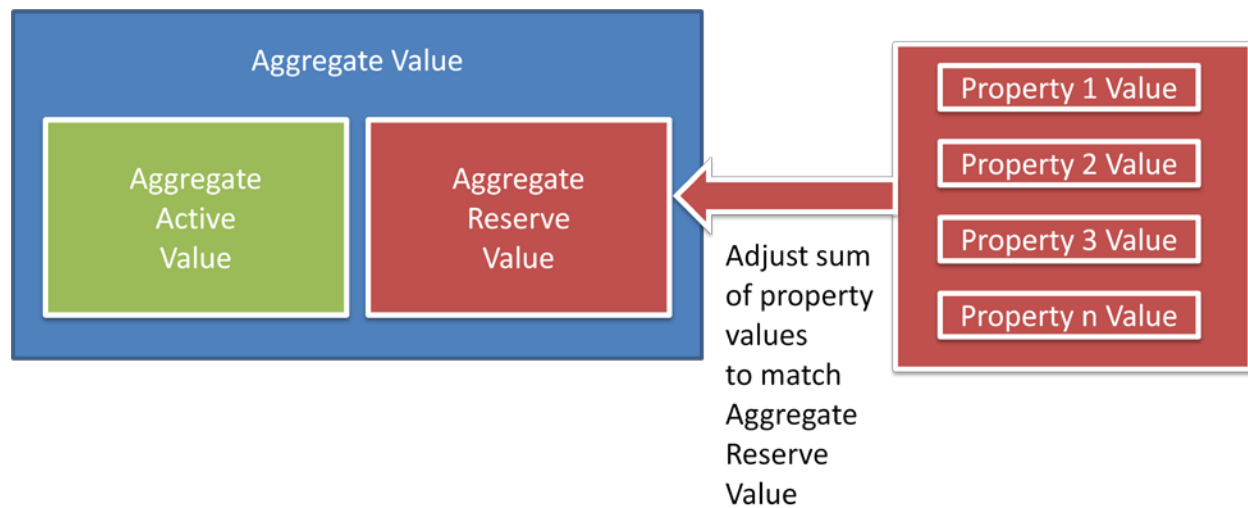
Aggregate Value

Aggregate Active Value

Aggregate Reserve Value

Adjust sum of property values to match Aggregate Reserve Value

Property 1 Value

Property 2 Value

Property 3 Value

Property n Value